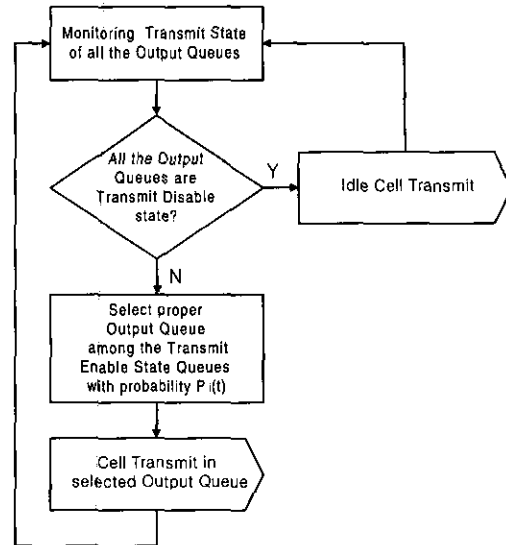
Monitoring Transmit State of all the Output Queues

All the Output Queues are Transmit Disable state?

Y

Idle Cell Transmit

N

Select proper Output Queue among the Transmit Enable State Queues with probability $P_i(t)$

Cell Transmit in selected Output Queue